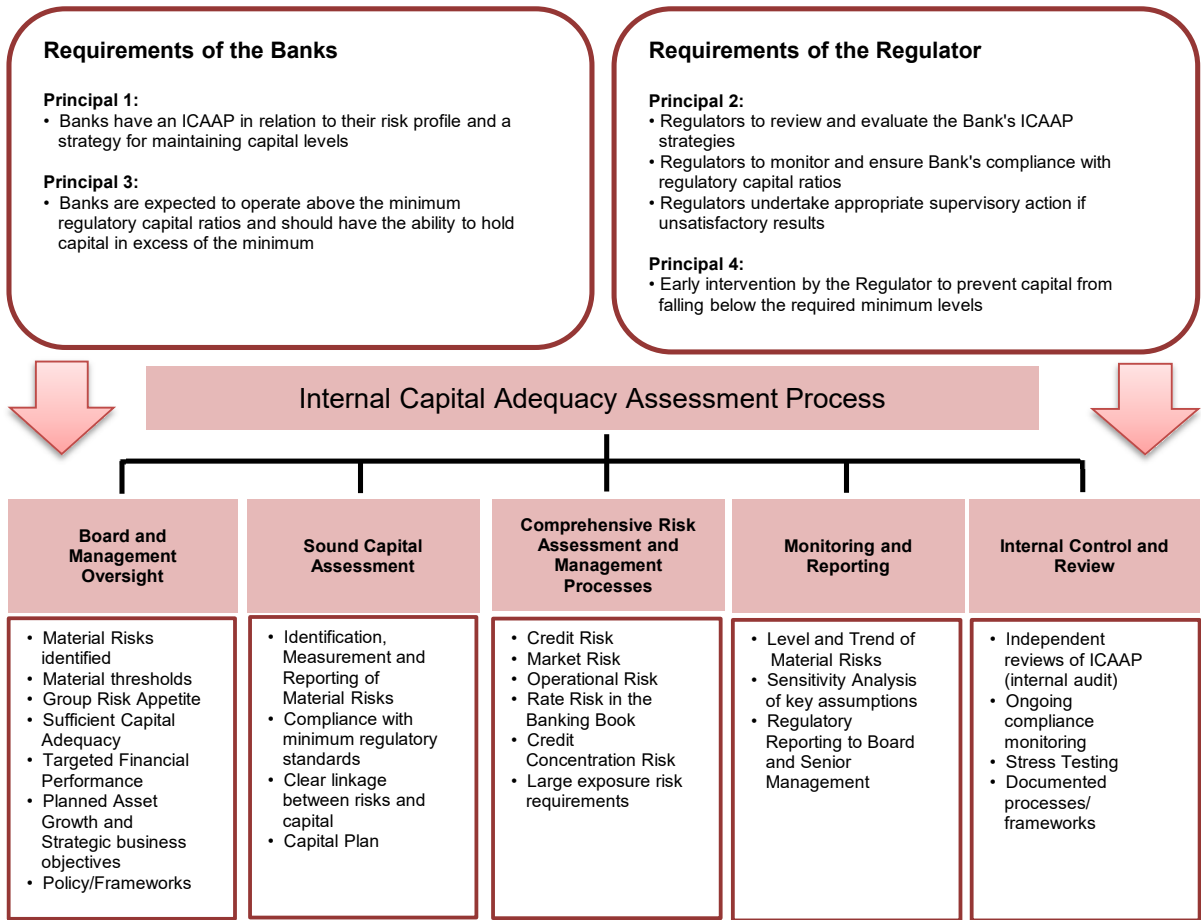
Requirements of the Banks

Principal 1:
• Banks have an ICAAP in relation to their risk profile and a strategy for maintaining capital levels

Principal 3:
• Banks are expected to operate above the minimum regulatory capital ratios and should have the ability to hold capital in excess of the minimum

Requirements of the Regulator

Principal 2:
• Regulators to review and evaluate the Bank's ICAAP strategies
• Regulators to monitor and ensure Bank's compliance with regulatory capital ratios
• Regulators undertake appropriate supervisory action if unsatisfactory results

Principal 4:
• Early intervention by the Regulator to prevent capital from falling below the required minimum levels

Internal Capital Adequacy Assessment Process

Board and Management Oversight

• Material Risks identified
• Material thresholds
• Group Risk Appetite
• Sufficient Capital Adequacy
• Targeted Financial Performance
• Planned Asset Growth and Strategic business objectives
• Policy/Frameworks

Sound Capital Assessment

• Identification, Measurement and Reporting of Material Risks
• Compliance with minimum regulatory standards
• Clear linkage between risks and capital
• Capital Plan

Comprehensive Risk Assessment and Management Processes

• Credit Risk
• Market Risk
• Operational Risk
• Rate Risk in the Banking Book
• Credit Concentration Risk
• Large exposure risk requirements

Monitoring and Reporting

• Level and Trend of Material Risks
• Sensitivity Analysis of key assumptions
• Regulatory Reporting to Board and Senior Management

Internal Control and Review

• Independent reviews of ICAAP (internal audit)
• Ongoing compliance monitoring
• Stress Testing
• Documented processes/ frameworks